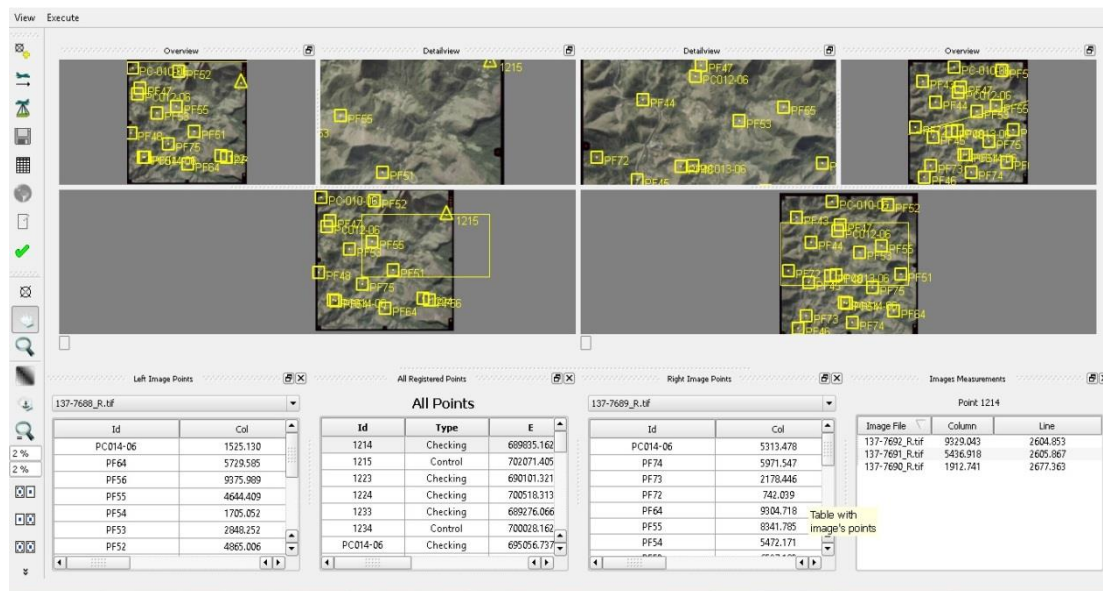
View Execute

Overview

Detailview

Detailview

Overview

PC-010-01 PF52 PF47 PC012-06 PF55 PF53 PF48 PF51 PF75 PF64

1215 PF65 PF51

PF47 PC012-06 PF44 PF65 PF53 PF72 PF45 PC013-06

PC-010-01 PF5 PF43 PF47 PC012-06 PF44 PF55 PF53 PF45 PF75 PF73 PF74 PF46

PC-010-01 PF52 PF47 PC012-06 1215 PF55 PF53 PF48 PF51 PF75 PF64 PF56

PC-010-01 PF52 PF43 PF47 PC012-06 PF44 PF55 PF53 PF72 PF51 PF75 PF73 PF74 PF64 PF46

2 %
2 %

Left Image Points

137-7688_R.tif

| Id | Col |
|---|---|
| PC014-06 | 1525.130 |
| PF64 | 5729.585 |
| PF56 | 9375.989 |
| PF55 | 4644.409 |
| PF54 | 1705.052 |
| PF53 | 2848.252 |
| PF52 | 4865.006 |

All Registered Points

All Points

| Id | Type | E |
|---|---|---|
| 1214 | Checking | 689835.162 |
| 1215 | Control | 702071.405 |
| 1223 | Checking | 690101.321 |
| 1224 | Checking | 700518.313 |
| 1233 | Checking | 689276.066 |
| 1234 | Control | 700028.162 |
| PC014-06 | Checking | 695056.737 |

Right Image Points

137-7689_R.tif

| Id | Col |
|---|---|
| PC014-06 | 5313.478 |
| PF74 | 5971.547 |
| PF73 | 2178.446 |
| PF72 | 742.039 |
| PF64 | 9304.718 |
| PF55 | 8341.785 |
| PF54 | 5472.171 |

Table with image's points

Images Measurements

Point 1214

| Image File | Column | Line |
|---|---|---|
| 137-7692_R.tif | 9329.043 | 2604.853 |
| 137-7691_R.tif | 5436.918 | 2605.867 |
| 137-7690_R.tif | 1912.741 | 2677.363 |